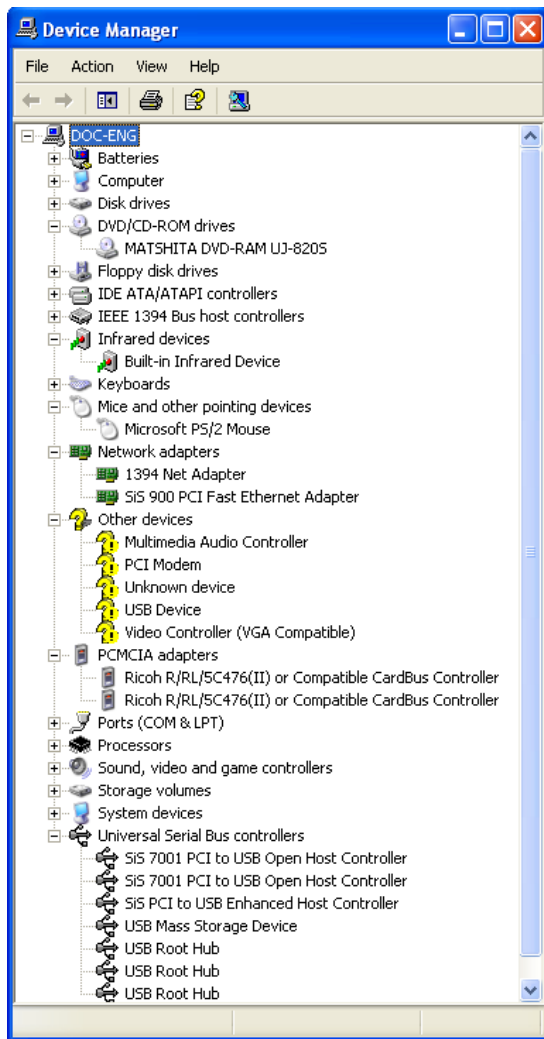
Device Manager

File Action View Help

DOC-ENG
Batteries
Computer
Disk drives
DVD/CD-ROM drives
MATSHITA DVD-RAM UJ-820S
Floppy disk drives
IDE ATA/ATAPI controllers
IEEE 1394 Bus host controllers
Infrared devices
Built-in Infrared Device
Keyboards
Mice and other pointing devices
Microsoft PS/2 Mouse
Network adapters
1394 Net Adapter
SiS 900 PCI Fast Ethernet Adapter
Other devices
Multimedia Audio Controller
PCI Modem
Unknown device
USB Device
Video Controller (VGA Compatible)
PCMCIA adapters
Ricoh R/RL/5C476(II) or Compatible CardBus Controller
Ricoh R/RL/5C476(II) or Compatible CardBus Controller
Ports (COM & LPT)
Processors
Sound, video and game controllers
Storage volumes
System devices
Universal Serial Bus controllers
SiS 7001 PCI to USB Open Host Controller
SiS 7001 PCI to USB Open Host Controller
SiS PCI to USB Enhanced Host Controller
USB Mass Storage Device
USB Root Hub
USB Root Hub
USB Root Hub